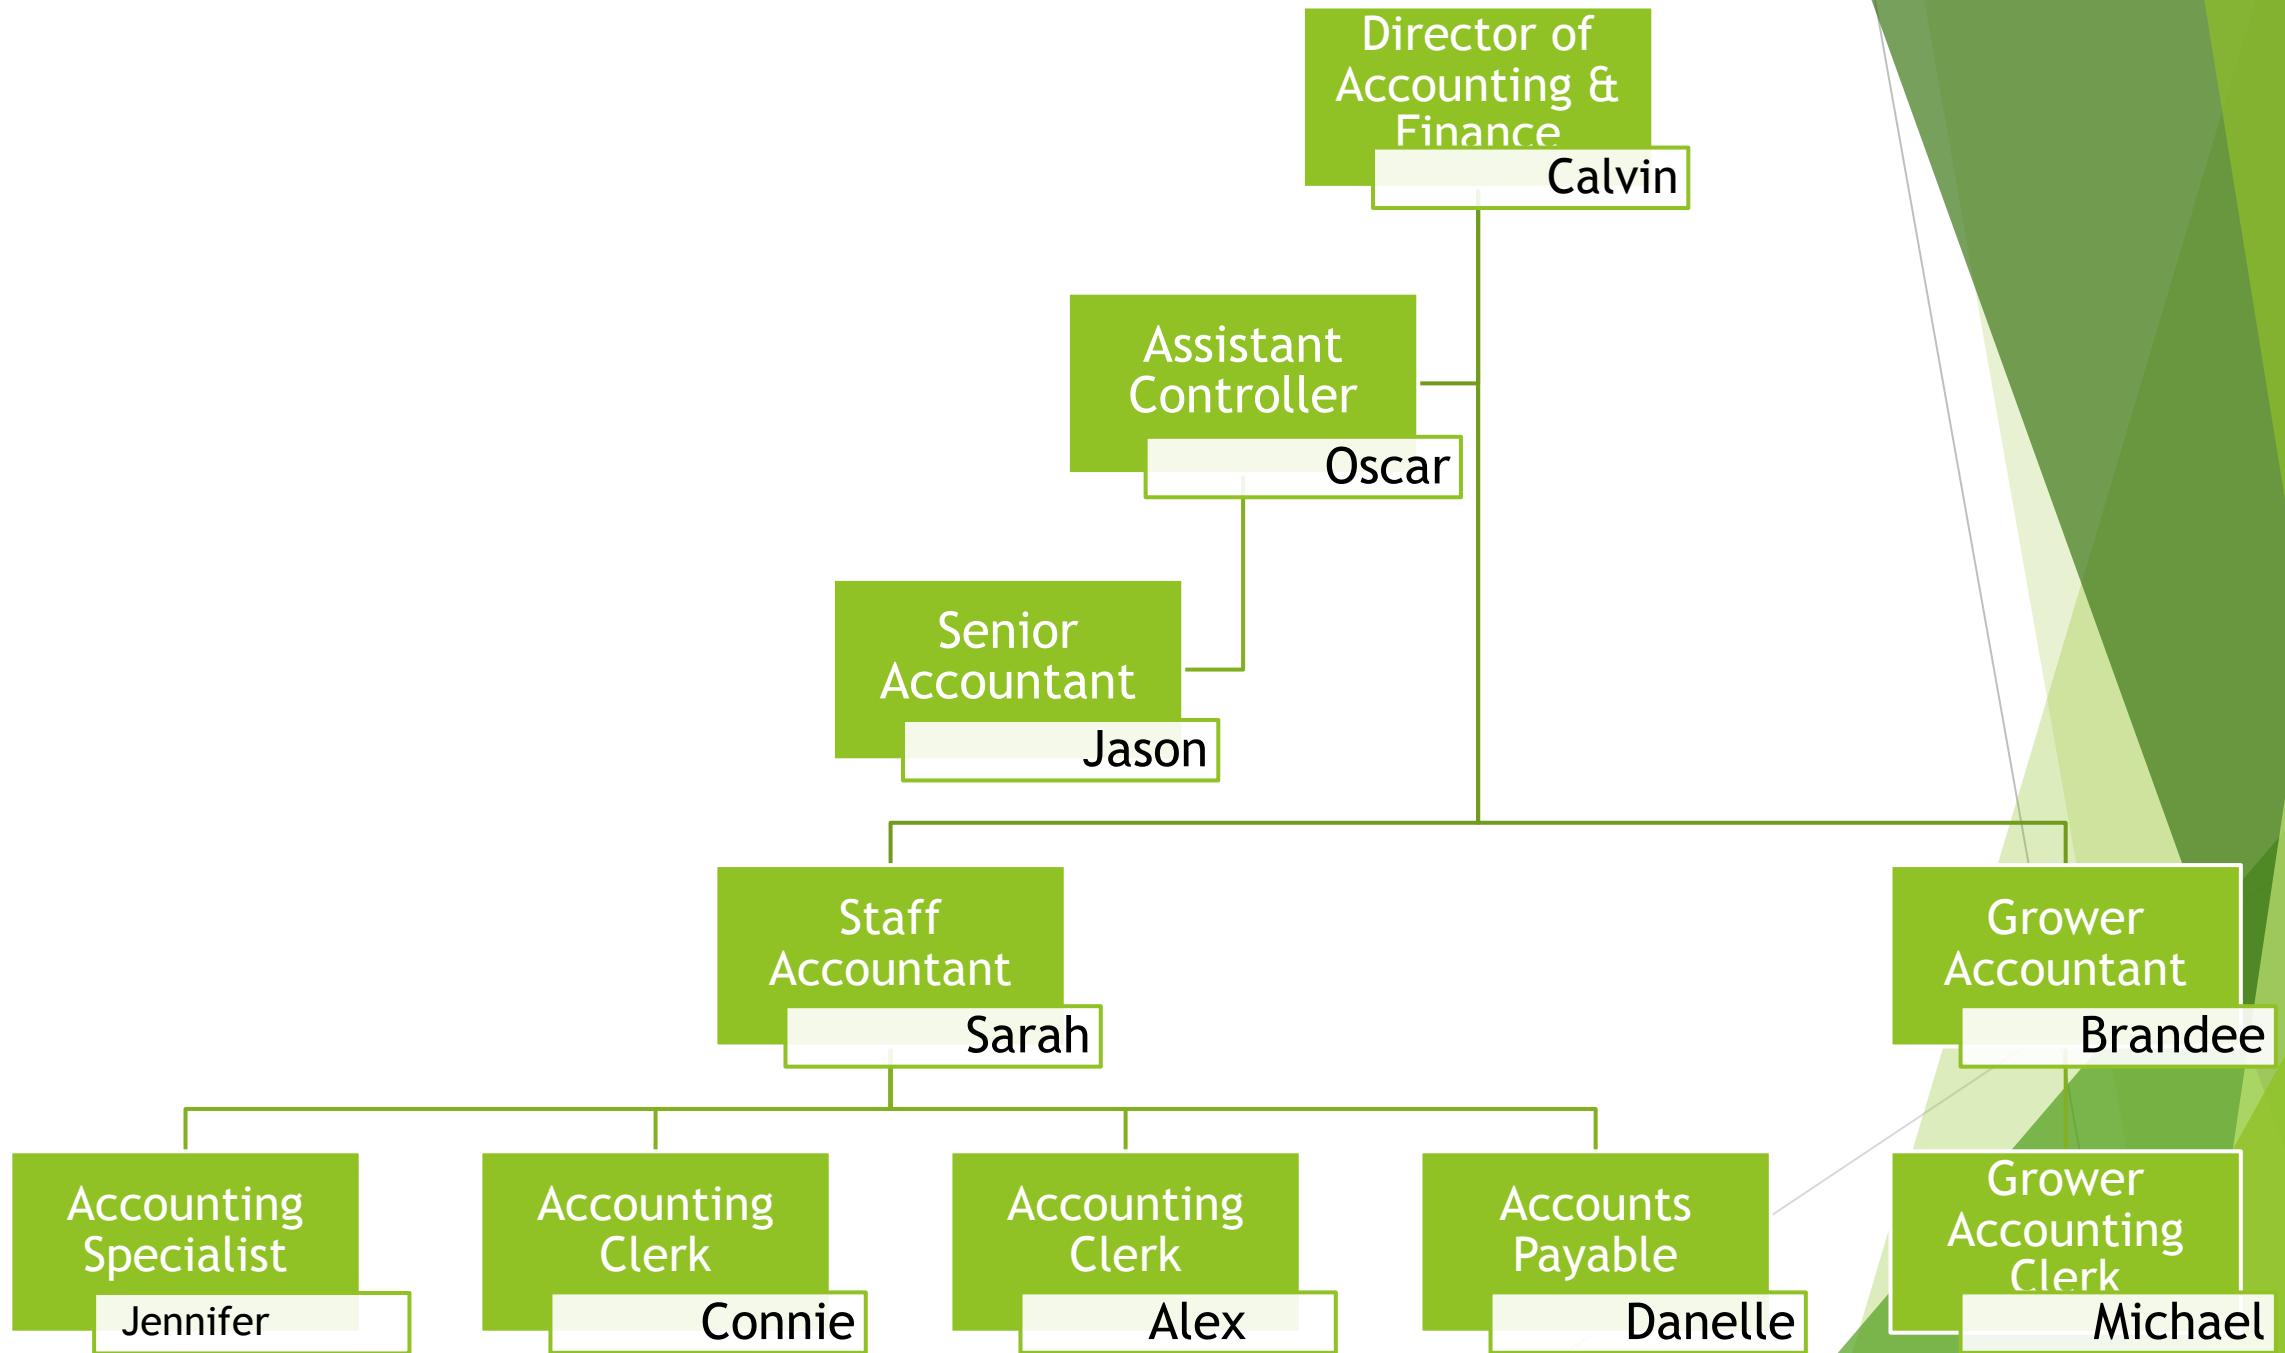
Director of Accounting & Finance
Calvin

Assistant Controller
Oscar

Senior Accountant
Jason

Staff Accountant
Sarah

Grower Accountant
Brandee

Accounting Specialist
Jennifer

Accounting Clerk
Connie

Accounting Clerk
Alex

Accounts Payable
Danelle

Grower Accounting Clerk
Michael